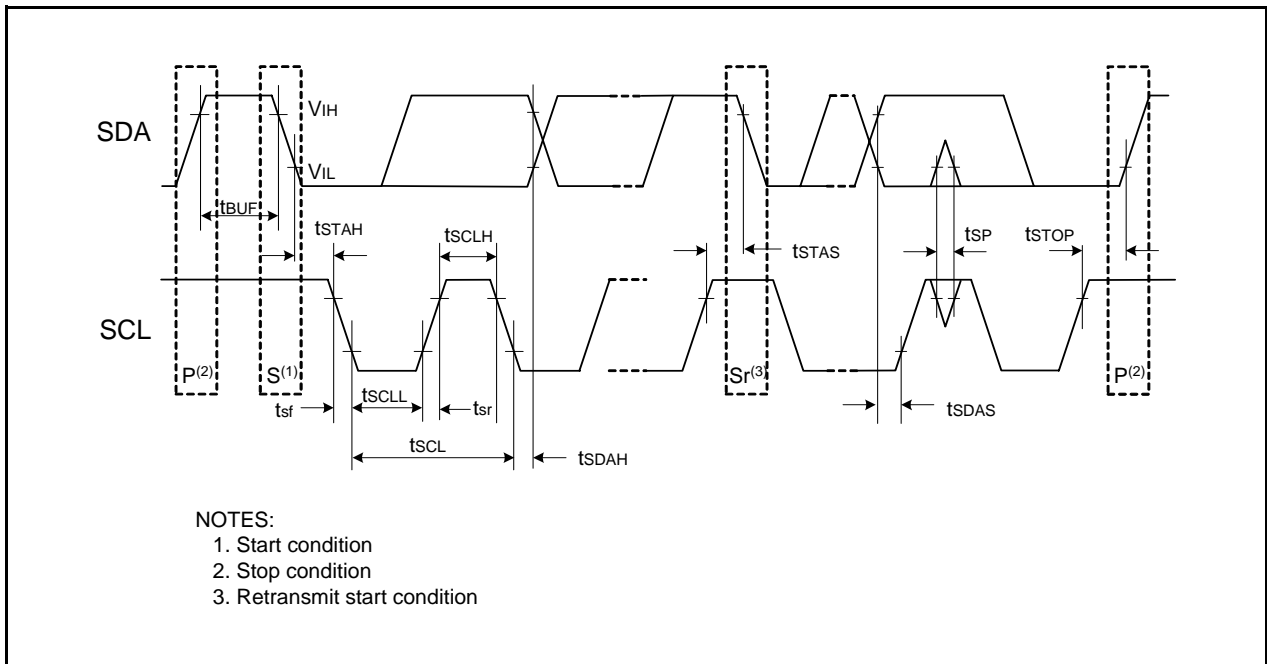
SDA

$V_{IH}$

$V_{IL}$

$t_{BUF}$

$t_{STAH}$

$t_{SCLH}$

$t_{STAS}$

$t_{SP}$

$t_{STOP}$

SCL

$P^{(2)}$

$S^{(1)}$

$Sr^{(3)}$

$P^{(2)}$

$t_{sf}$

$t_{SCLL}$

$t_{sr}$

$t_{SDAS}$

$t_{SCL}$

$t_{SDAH}$

NOTES:
1. Start condition
2. Stop condition
3. Retransmit start condition